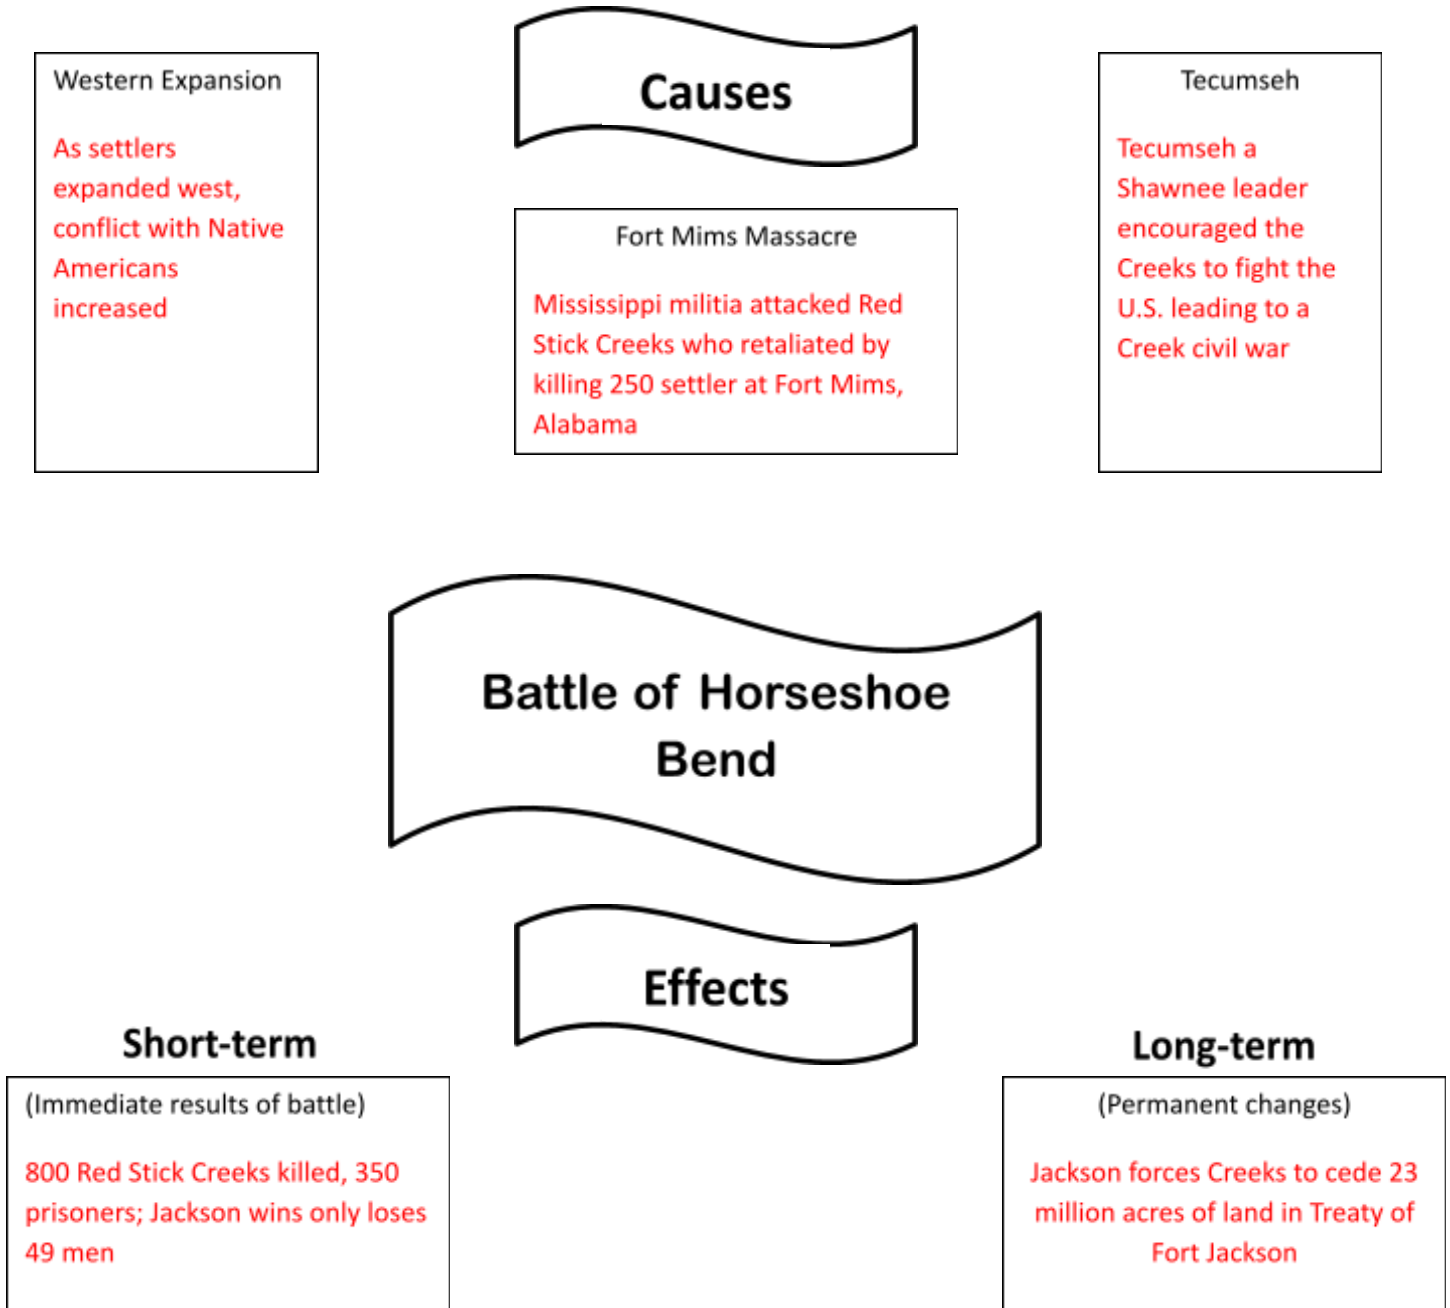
Causes

Western Expansion

As settlers expanded west, conflict with Native Americans increased

Fort Mims Massacre

Mississippi militia attacked Red Stick Creeks who retaliated by killing 250 settler at Fort Mims, Alabama

Tecumseh

Tecumseh a Shawnee leader encouraged the Creeks to fight the U.S. leading to a Creek civil war

Battle of Horseshoe Bend

Effects

Short-term

(Immediate results of battle)

800 Red Stick Creeks killed, 350 prisoners; Jackson wins only loses 49 men

Long-term

(Permanent changes)

Jackson forces Creeks to cede 23 million acres of land in Treaty of Fort Jackson